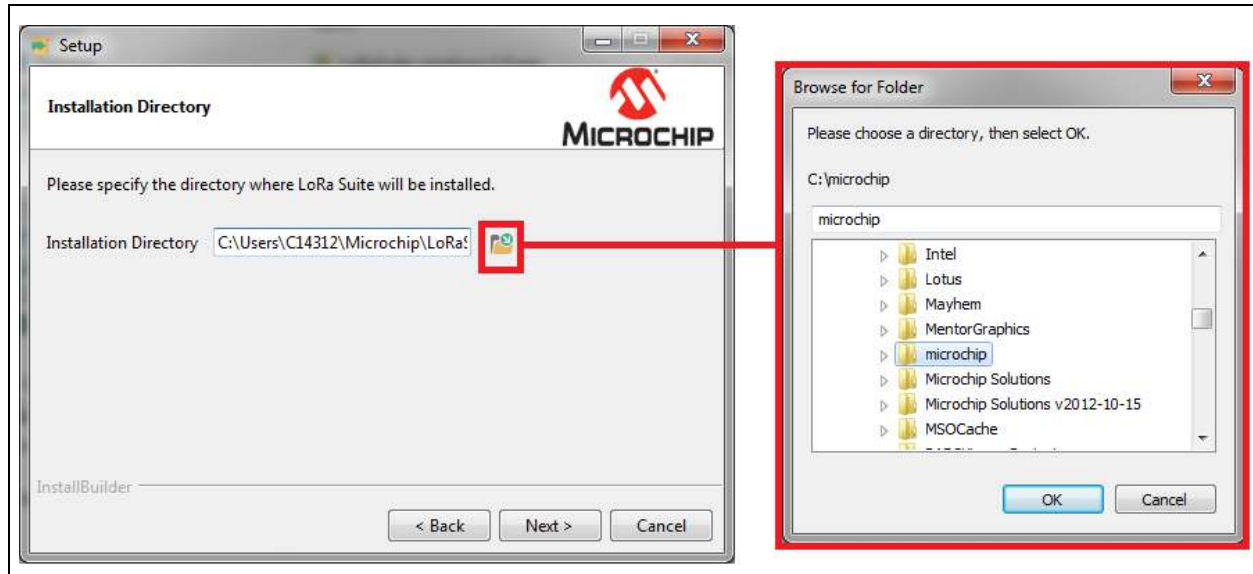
Setup

Installation Directory

MICROCHIP

Please specify the directory where LoRa Suite will be installed.

Installation Directory C:\Users\C14312\Microchip\LoRaS

InstallBuilder

< Back Next > Cancel

Browse for Folder

Please choose a directory, then select OK.

C:\microchip

microchip

Intel
Lotus
Mayhem
MentorGraphics
microchip
Microchip Solutions
Microchip Solutions v2012-10-15
MSOCache

OK Cancel